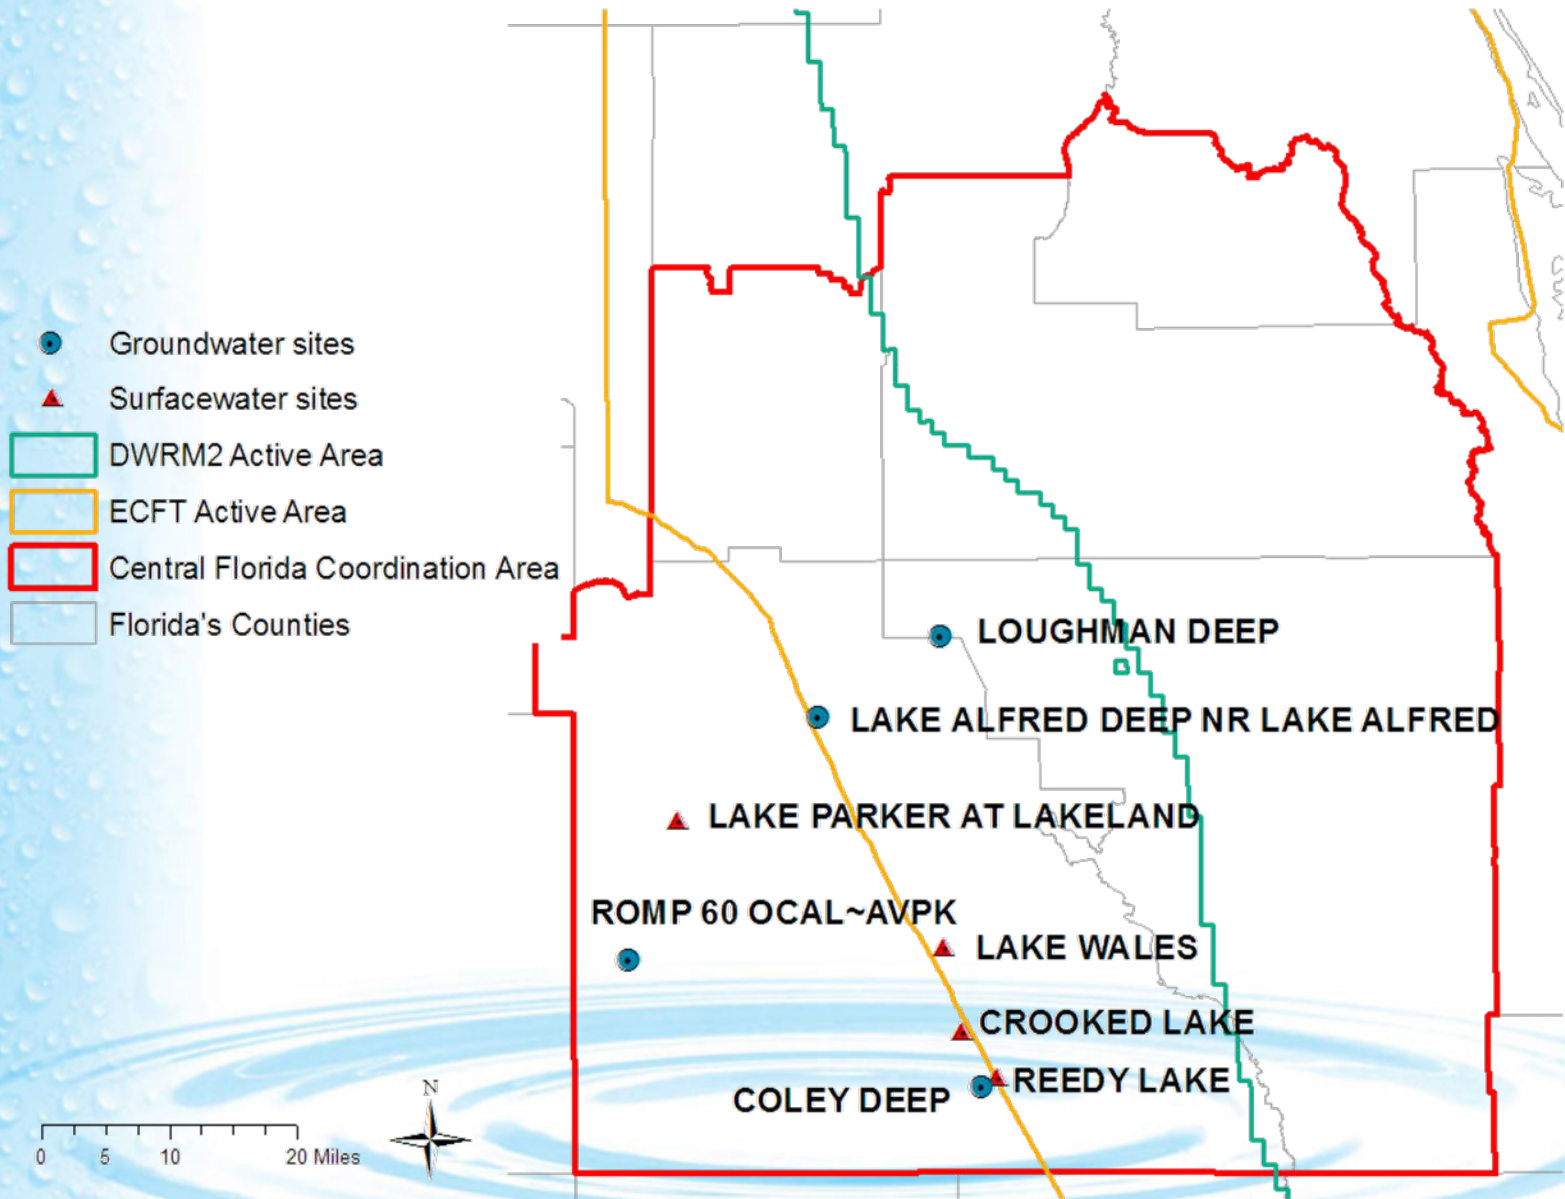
Groundwater sites
Surfacewater sites
DWRM2 Active Area
ECFT Active Area
Central Florida Coordination Area
Florida's Counties

LOUGHMAN DEEP
LAKE ALFRED DEEP NR LAKE ALFRED
LAKE PARKER AT LAKELAND
ROMP 60 OCAL~AVPK
LAKE WALES
CROOKED LAKE
REEDY LAKE
COLEY DEEP

0 5 10 20 Miles
N